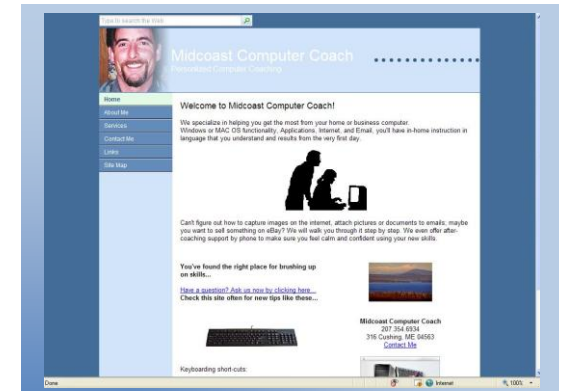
Type to search the web

Midcoast Computer Coach
Personalized Computer Coaching

Home
About Me
Services
Contact Me
Links
Site Map

Welcome to Midcoast Computer Coach!

We specialize in helping you get the most from your home or business computer. Windows or MAC OS functionality, Applications, Internet, and Email, you'll have in-home instruction in language that you understand and results from the very first day.

Can't figure out how to capture images on the internet, attach pictures or documents to emails; maybe you want to sell something on eBay? We will walk you through it step by step. We even offer after-coaching support by phone to make sure you feel calm and confident using your new skills.

You've found the right place for brushing up on skills...

Have a question? Ask us now by clicking here...
Check this site often for new tips like these...

Midcoast Computer Coach
207.354.6934
316 Cushing, ME 04563
Contact Me

Keyboarding short-cuts:

Done
Internet
100%